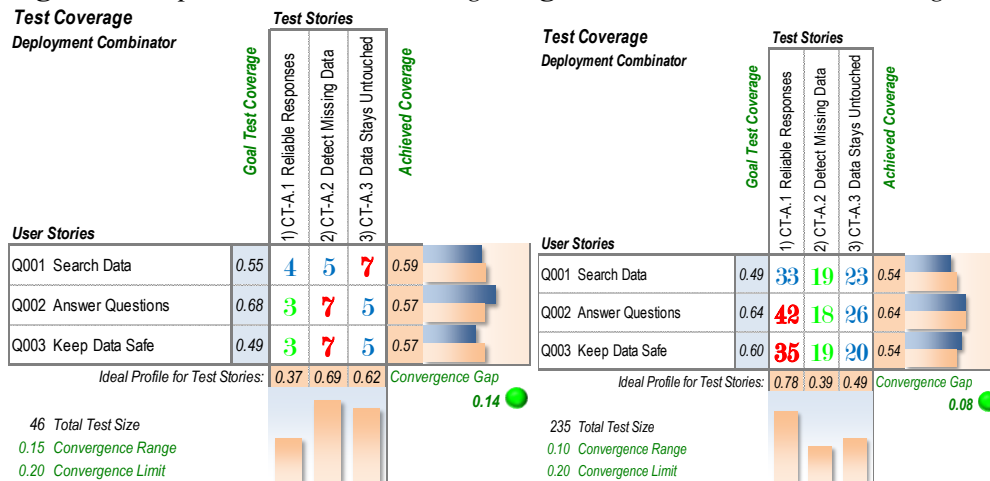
Test Coverage
Deployment Combinator

Test Stories

Goal Test Coverage
1) CT-A.1 Reliable Responses
2) CT-A.2 Detect Missing Data
3) CT-A.3 Data Stays Untouched
Achieved Coverage

User Stories

| | | | | | |
|---|---|---|---|---|---|
| Q001 Search Data | 0.55 | 4 | 5 | 7 | 0.59 |
| Q002 Answer Questions | 0.68 | 3 | 7 | 5 | 0.57 |
| Q003 Keep Data Safe | 0.49 | 3 | 7 | 5 | 0.57 |
| Ideal Profile for Test Stories: | | 0.37 | 0.69 | 0.62 | |

Convergence Gap
0.14

46 Total Test Size
0.15 Convergence Range
0.20 Convergence Limit

Test Coverage
Deployment Combinator

Test Stories

Goal Test Coverage
1) CT-A.1 Reliable Responses
2) CT-A.2 Detect Missing Data
3) CT-A.3 Data Stays Untouched
Achieved Coverage

User Stories

| | | | | | |
|---|---|---|---|---|---|
| Q001 Search Data | 0.49 | 33 | 19 | 23 | 0.54 |
| Q002 Answer Questions | 0.64 | 42 | 18 | 26 | 0.64 |
| Q003 Keep Data Safe | 0.60 | 35 | 19 | 20 | 0.54 |
| Ideal Profile for Test Stories: | | 0.78 | 0.39 | 0.49 | |

Convergence Gap
0.08

235 Total Test Size
0.10 Convergence Range
0.20 Convergence Limit